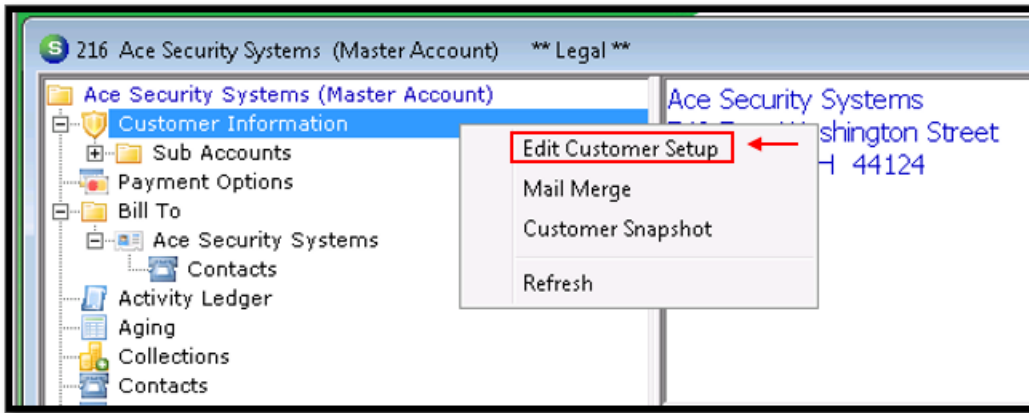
216 Ace Security Systems (Master Account) ** Legal **

Ace Security Systems (Master Account)
Customer Information
Sub Accounts
Payment Options
Bill To
Ace Security Systems
Contacts
Activity Ledger
Aging
Collections
Contacts

Edit Customer Setup
Mail Merge
Customer Snapshot
Refresh

Ace Security Systems
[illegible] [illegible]shington Street
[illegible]H 44124